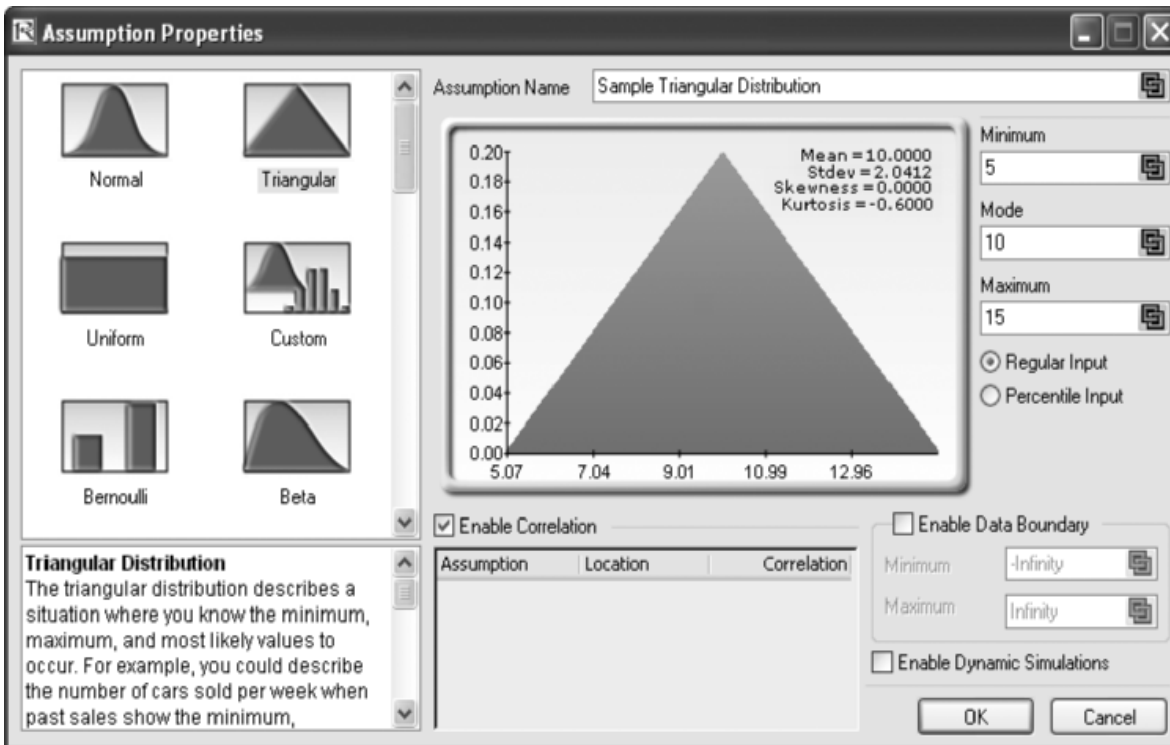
Assumption Properties

Normal
Triangular
Uniform
Custom
Bernoulli
Beta

Assumption Name Sample Triangular Distribution

Mean = 10.0000
Stdev = 2.0412
Skewness = 0.0000
Kurtosis = -0.6000

0.20
0.18
0.16
0.14
0.12
0.10
0.08
0.06
0.04
0.02
0.00
5.07 7.04 9.01 10.99 12.96

Minimum
5
Mode
10
Maximum
15
Regular Input
Percentile Input

Enable Correlation

| Assumption | Location | Correlation |
|---|---|---|

Enable Data Boundary
Minimum -Infinity
Maximum Infinity
Enable Dynamic Simulations

OK Cancel

Triangular Distribution
The triangular distribution describes a situation where you know the minimum, maximum, and most likely values to occur. For example, you could describe the number of cars sold per week when past sales show the minimum,